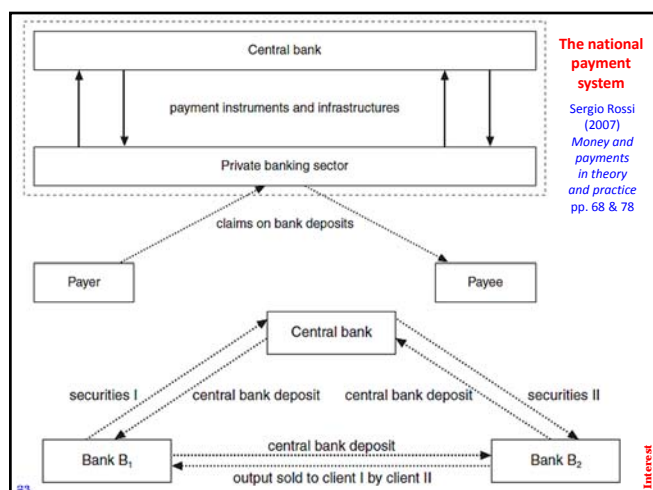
Central bank

payment instruments and infrastructures

Private banking sector

claims on bank deposits

Payer

Payee

The national payment system

Sergio Rossi (2007) *Money and payments in theory and practice* pp. 68 & 78

Central bank

securities I

central bank deposit

central bank deposit

securities II

Bank $B_1$

central bank deposit

output sold to client I by client II

Bank $B_2$

Interest

23